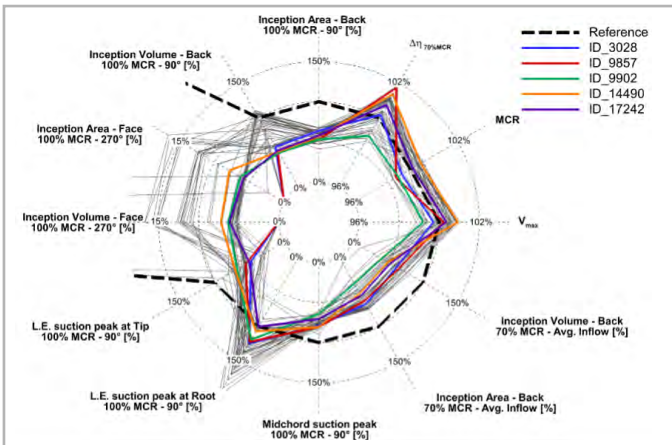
Inception Area - Back
100% MCR - 90° [%]

Reference
ID_3028
ID_9857
ID_9902
ID_14490
ID_17242

Inception Volume - Back
100% MCR - 90° [%]

$\Delta\eta_{70\%MCR}$

150%
150%
102%

MCR

102%

Inception Area - Face
100% MCR - 270° [%]

15%

0%
96%
0%

96%
102%
$V_{max}$

Inception Volume - Face
100% MCR - 270° [%]

15%
0%
96%
0%
0%
0%
0%

150%

150%

Inception Volume - Back
70% MCR - Avg. Inflow [%]

L.E. suction peak at Tip
100% MCR - 90° [%]

150%

150%

L.E. suction peak at Root
100% MCR - 90° [%]

150%

Inception Area - Back
70% MCR - Avg. Inflow [%]

Midchord suction peak
100% MCR - 90° [%]